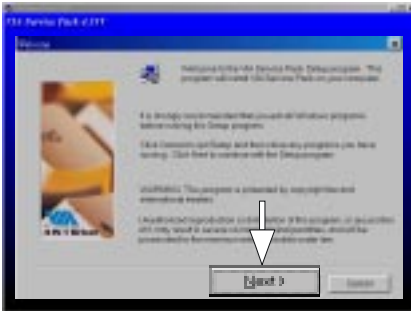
VIA Service Pack 4.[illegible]

Welcome

Welcome to the VIA Service Pack Setup program. This program will install VIA Service Pack on your computer.

It is strongly recommended that you exit all Windows programs before running this Setup program.

Click Cancel to quit Setup and then close any programs you have running. Click Next to continue with the Setup program.

WARNING: This program is protected by copyright law and international treaties.

Unauthorized reproduction or distribution of this program, or any portion of it, may result in severe civil and criminal penalties, and will be prosecuted to the maximum extent possible under law.

Next >

Cancel